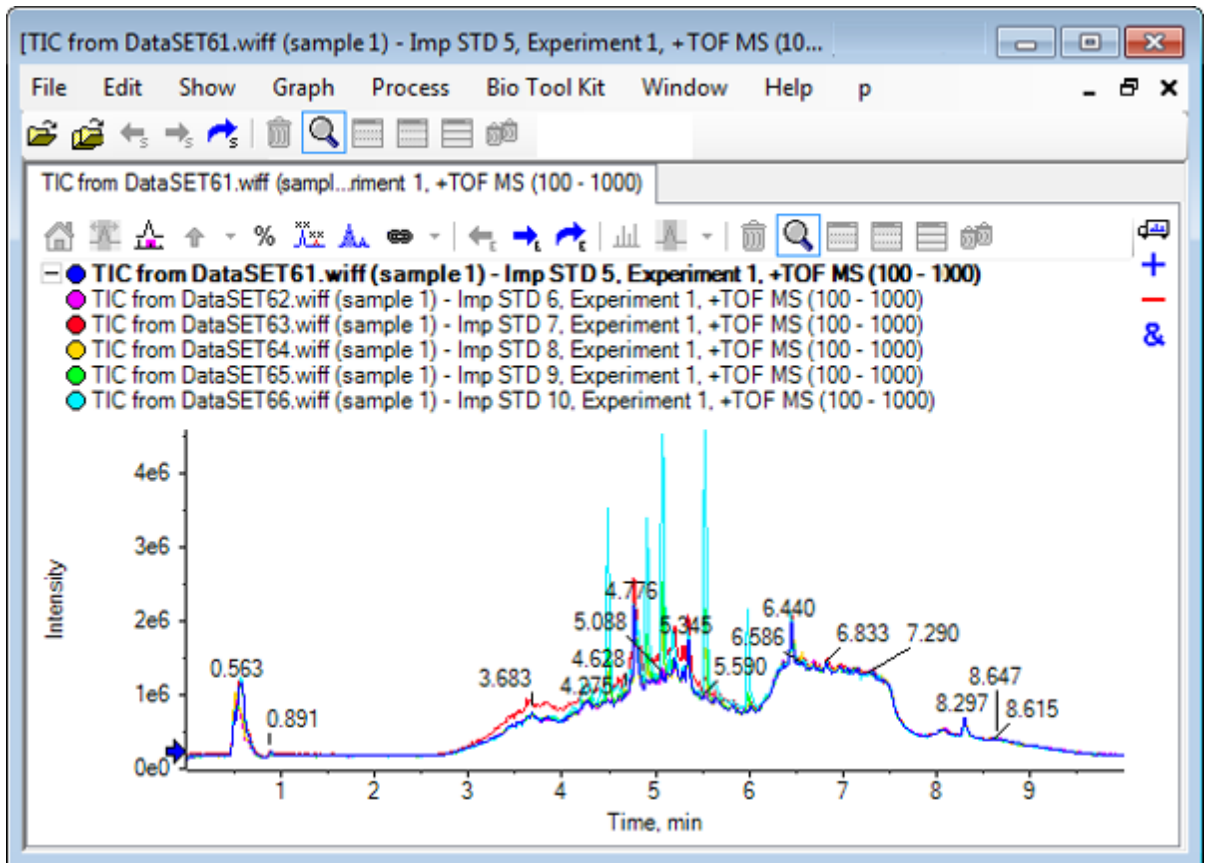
[TIC from DataSET61.wiff (sample 1) - Imp STD 5, Experiment 1, +TOF MS (10...

File Edit Show Graph Process Bio Tool Kit Window Help p

TIC from DataSET61.wiff (sampl...riment 1, +TOF MS (100 - 1000)

%

TIC from DataSET61.wiff (sample 1) - Imp STD 5, Experiment 1, +TOF MS (100 - 1000)
TIC from DataSET62.wiff (sample 1) - Imp STD 6, Experiment 1, +TOF MS (100 - 1000)
TIC from DataSET63.wiff (sample 1) - Imp STD 7, Experiment 1, +TOF MS (100 - 1000)
TIC from DataSET64.wiff (sample 1) - Imp STD 8, Experiment 1, +TOF MS (100 - 1000)
TIC from DataSET65.wiff (sample 1) - Imp STD 9, Experiment 1, +TOF MS (100 - 1000)
TIC from DataSET66.wiff (sample 1) - Imp STD 10, Experiment 1, +TOF MS (100 - 1000)

+
−
&

4e6
3e6
2e6
1e6
0e0
Intensity

0.563
0.891
3.683
4.275
4.628
5.088
4.776
5.345
5.590
6.586
6.440
6.833
7.290
8.297
8.647
8.615

1 2 3 4 5 6 7 8 9
Time, min